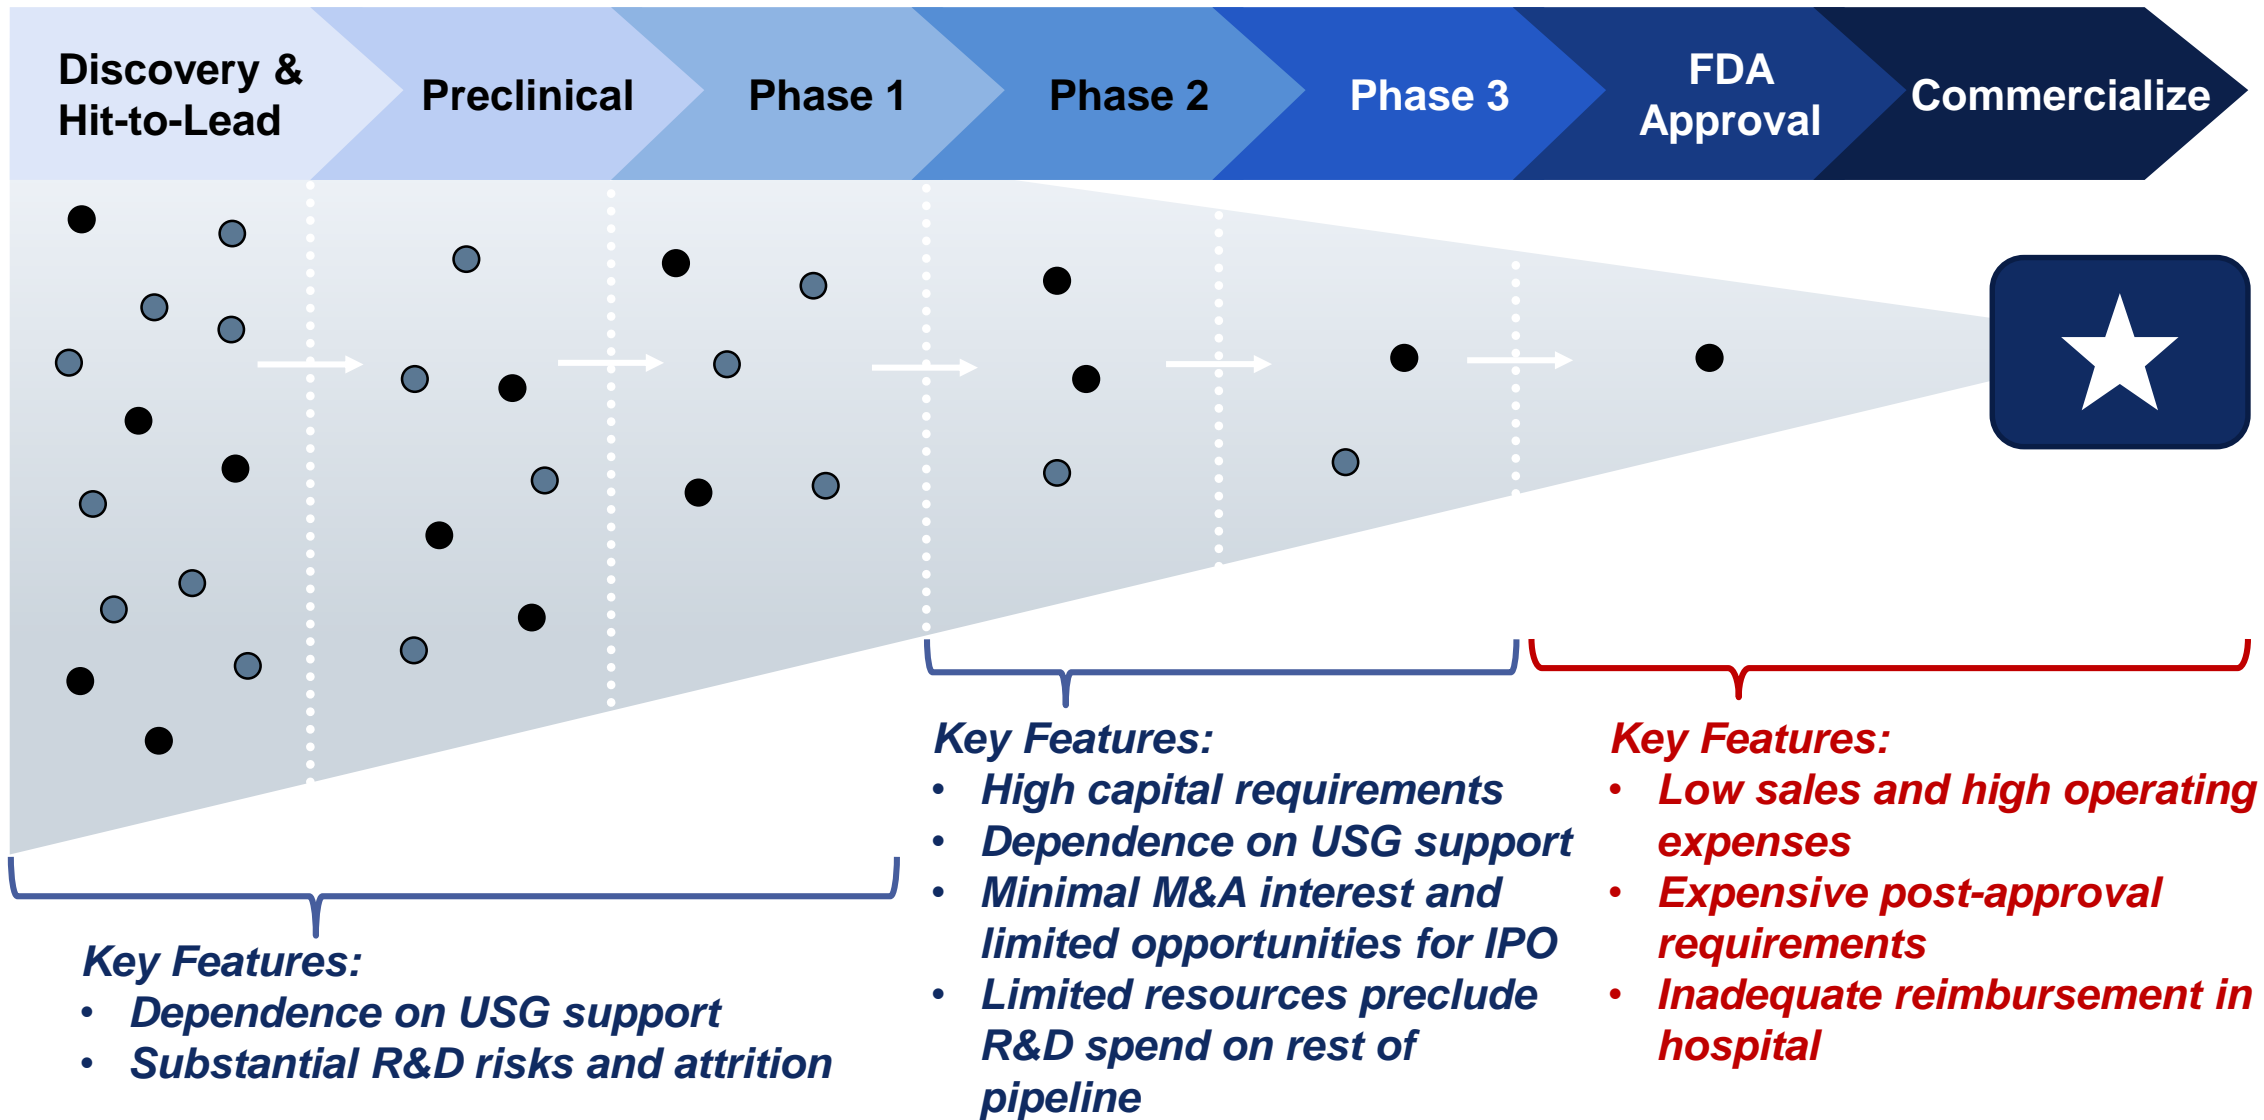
Discovery & Hit-to-Lead

Preclinical

Phase 1

Phase 2

Phase 3

FDA Approval

Commercialize

Key Features:
• Dependence on USG support
• Substantial R&D risks and attrition

Key Features:
• High capital requirements
• Dependence on USG support
• Minimal M&A interest and limited opportunities for IPO
• Limited resources preclude R&D spend on rest of pipeline

Key Features:
• Low sales and high operating expenses
• Expensive post-approval requirements
• Inadequate reimbursement in hospital